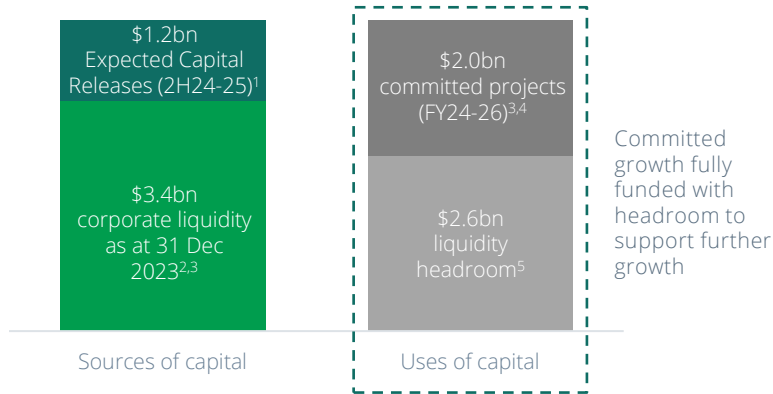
\$1.2bn Expected Capital Releases (2H24-25)$^{1}$

\$3.4bn corporate liquidity as at 31 Dec 2023$^{2,3}$

Sources of capital

\$2.0bn committed projects (FY24-26)$^{3,4}$

\$2.6bn liquidity headroom$^{5}$

Uses of capital

Committed growth fully funded with headroom to support further growth